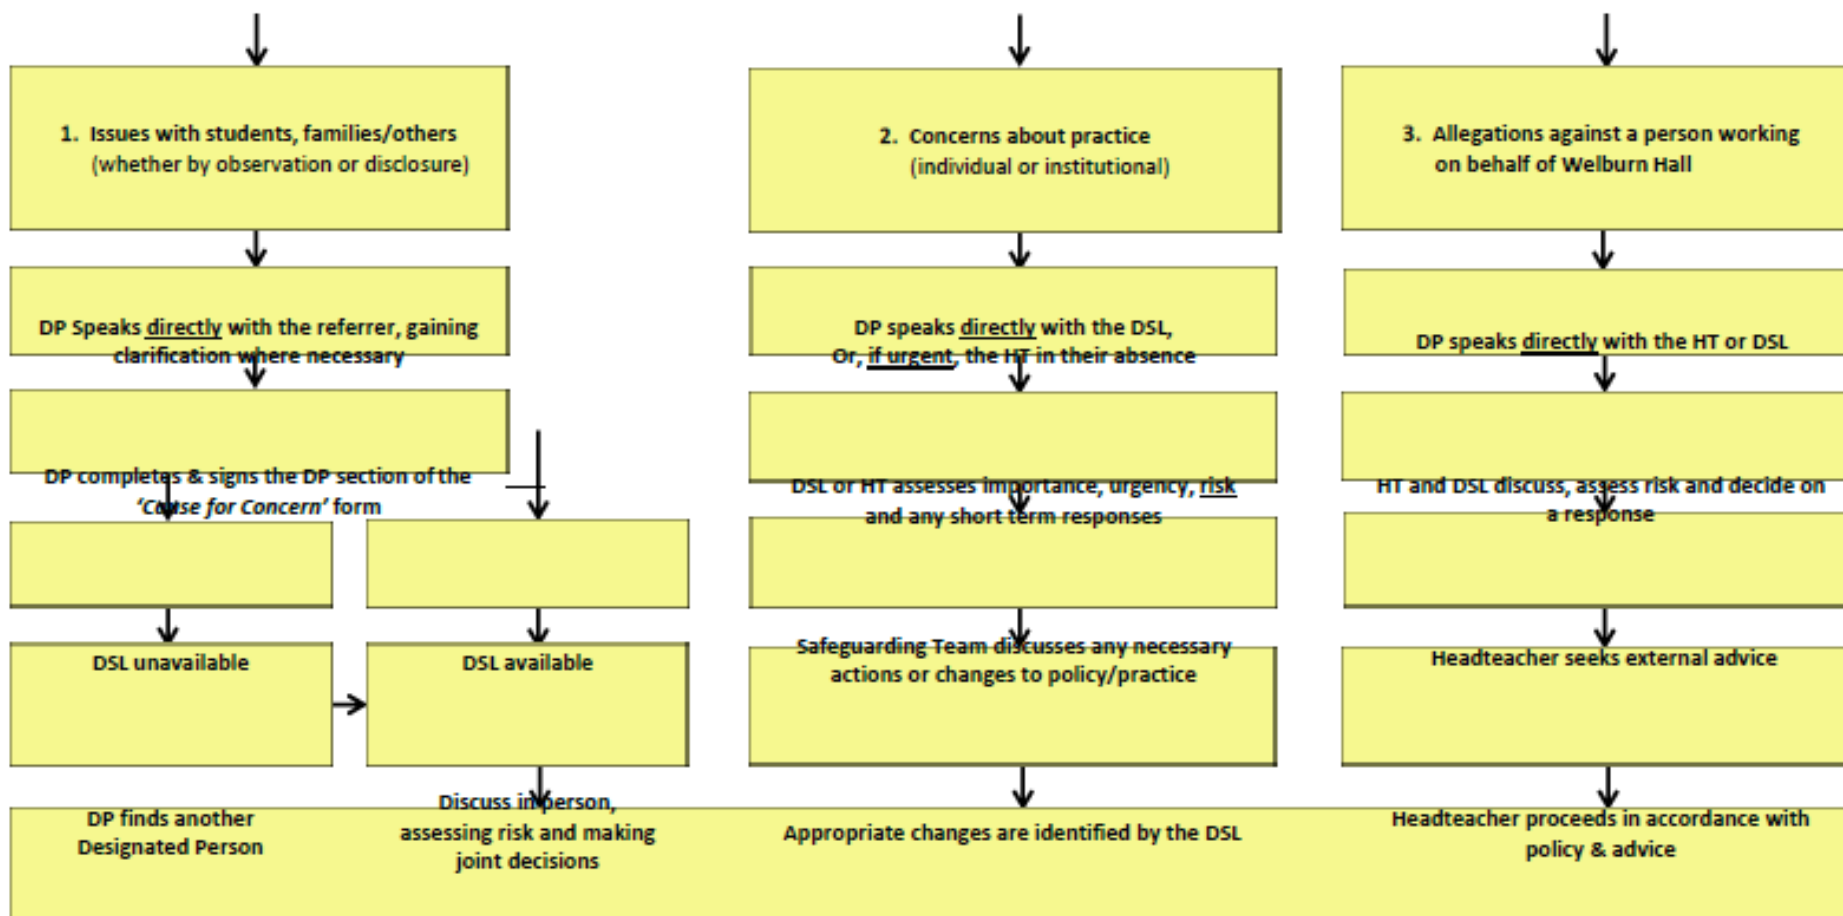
1. Issues with students, families/others (whether by observation or disclosure)

DP Speaks directly with the referrer, gaining clarification where necessary

DP completes & signs the DP section of the 'Cause for Concern' form

DSL unavailable

DSL available

DP finds another Designated Person

Discuss in person, assessing risk and making joint decisions

2. Concerns about practice (individual or institutional)

DP speaks directly with the DSL, Or, if urgent, the HT in their absence

DSL or HT assesses importance, urgency, risk and any short term responses

Safeguarding Team discusses any necessary actions or changes to policy/practice

Appropriate changes are identified by the DSL

3. Allegations against a person working on behalf of Welburn Hall

DP speaks directly with the HT or DSL

HT and DSL discuss, assess risk and decide on a response

Headteacher seeks external advice

Headteacher proceeds in accordance with policy & advice